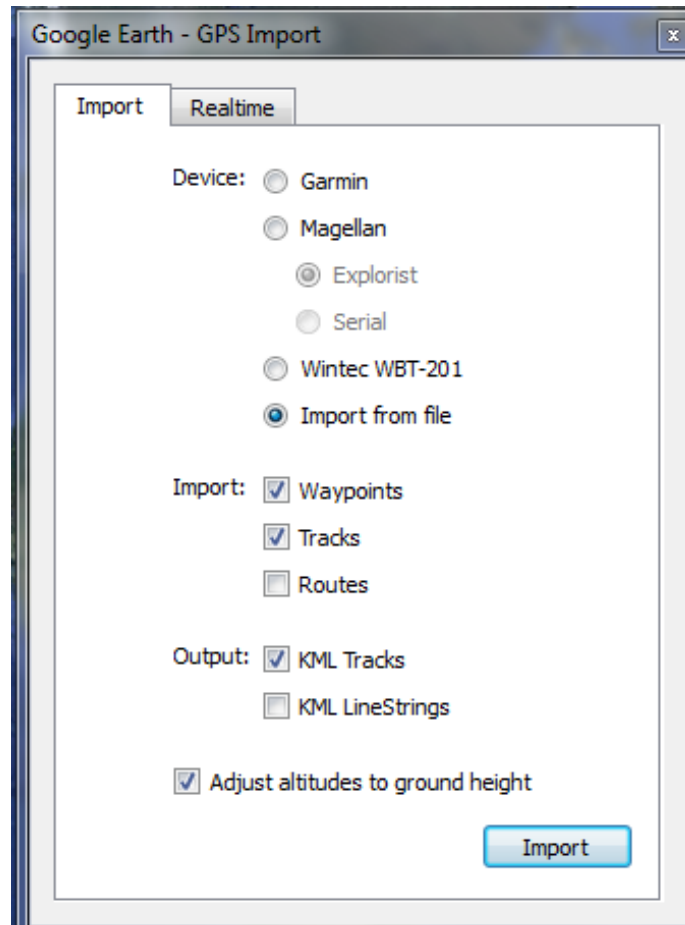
Google Earth - GPS Import

Import
Realtime

Device:
Garmin
Magellan
Explorist
Serial
Wintec WBT-201
Import from file

Import:
Waypoints
Tracks
Routes

Output:
KML Tracks
KML LineStrings

Adjust altitudes to ground height

Import